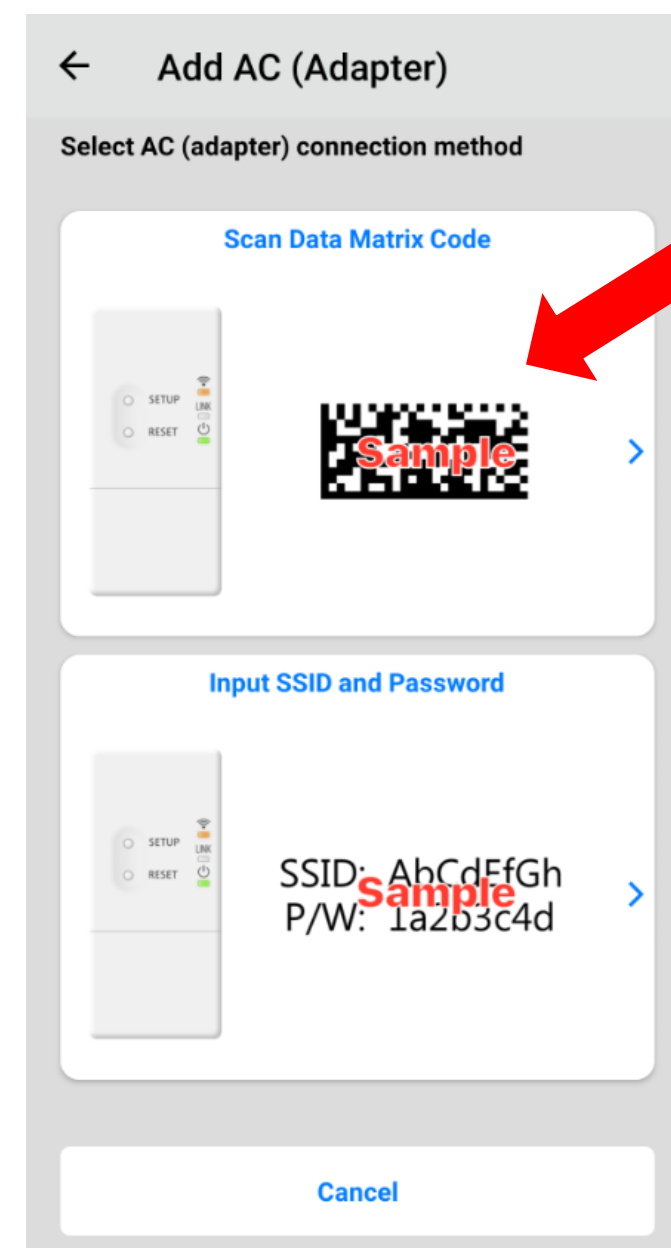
← Add AC (Adapter)

Select AC (adapter) connection method

Scan Data Matrix Code

SETUP
RESET
LINK

Sample

›

Input SSID and Password

SETUP
RESET
LINK

SSID: AbCdEfGh
P/W: 1a2b3c4d
Sample

›

Cancel